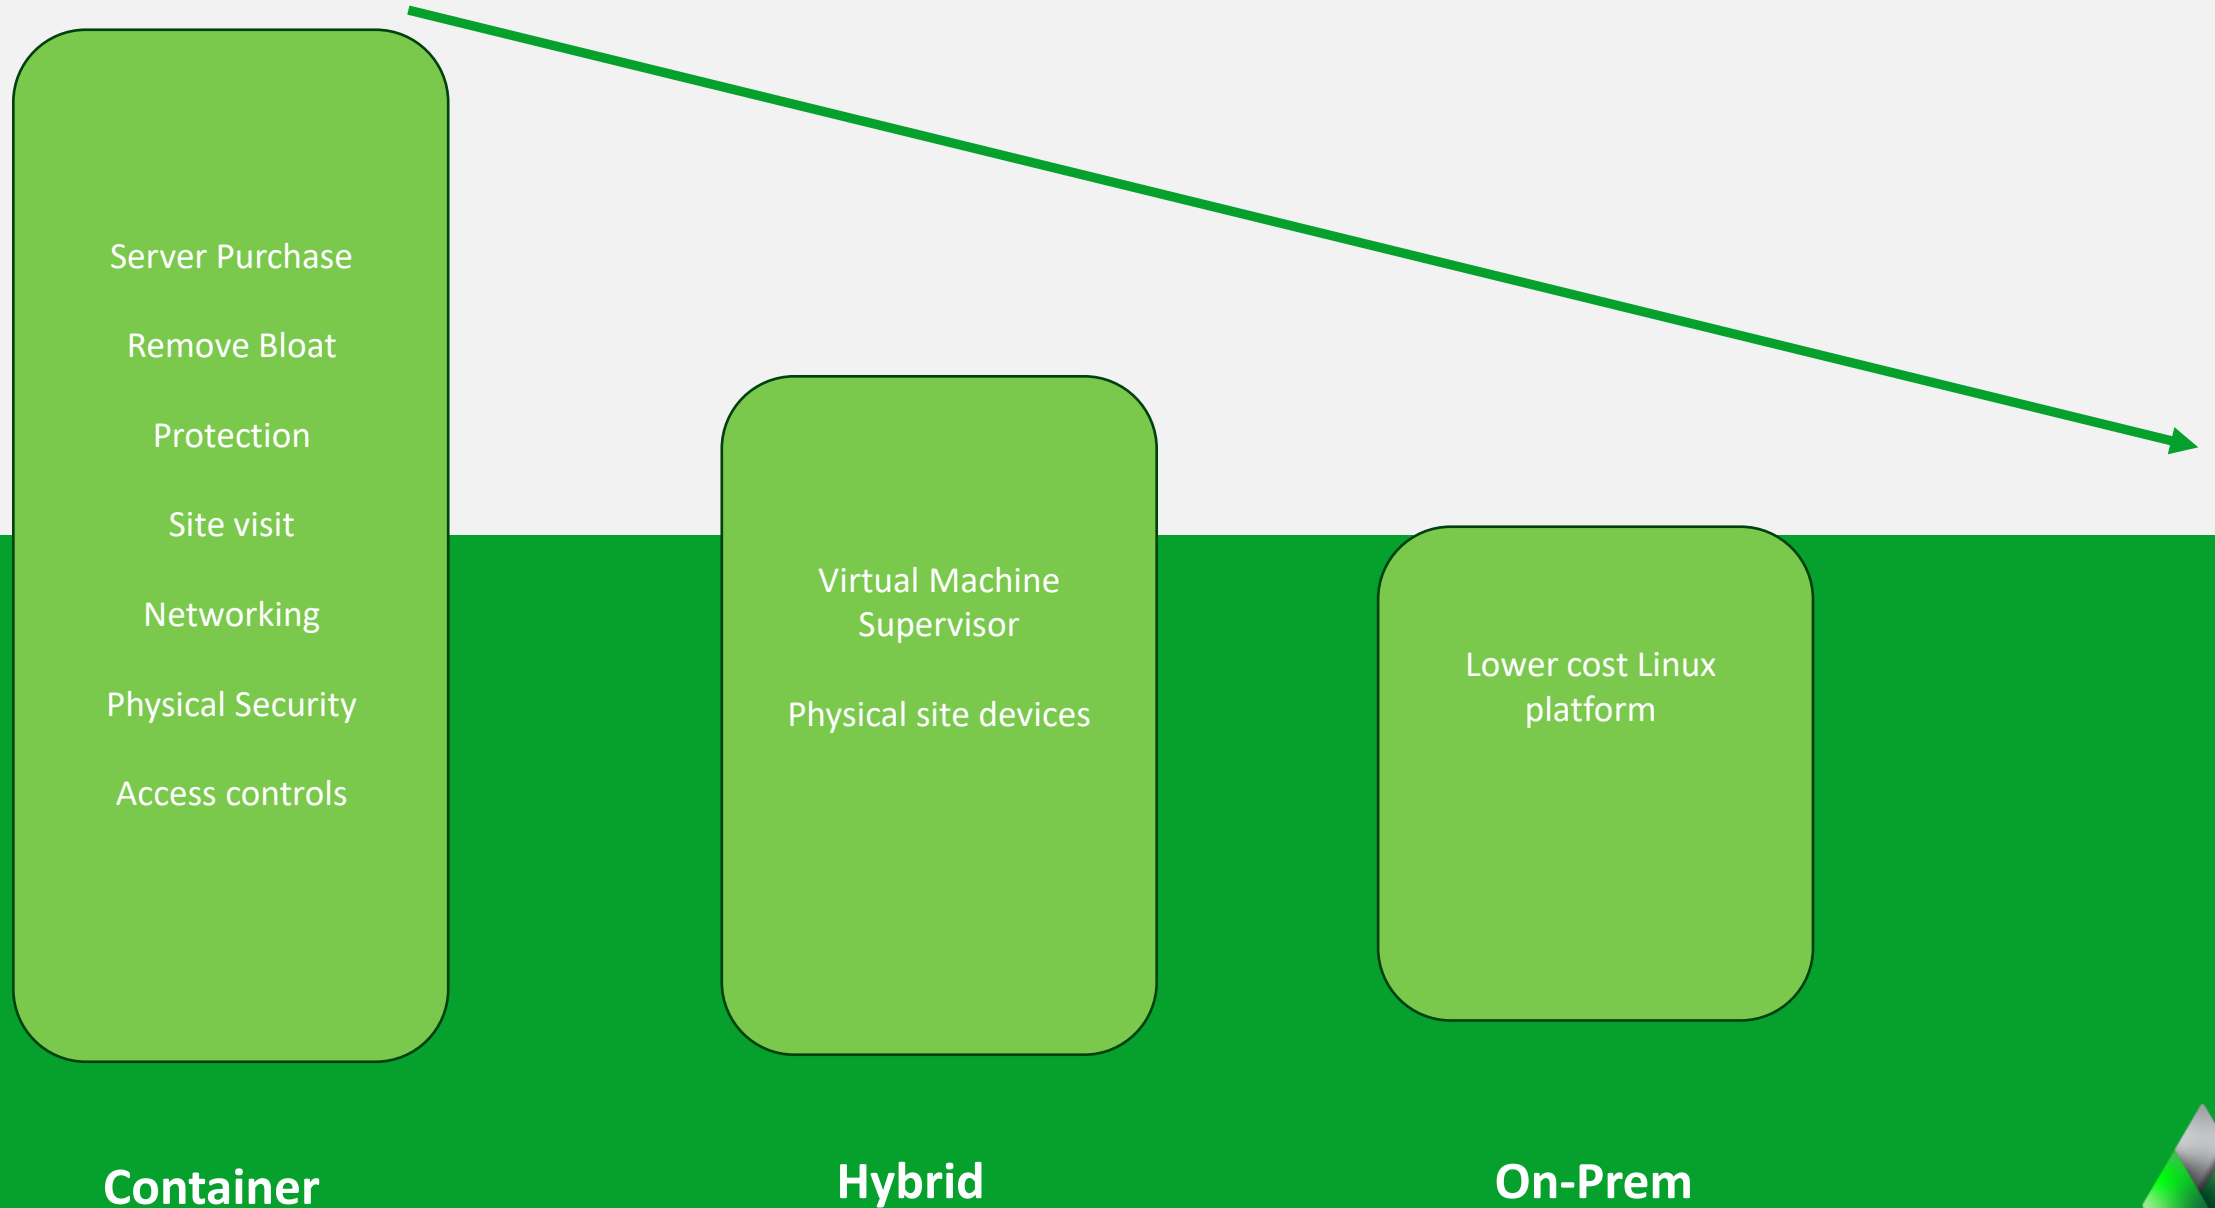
Server Purchase

Remove Bloat

Protection

Site visit

Networking

Physical Security

Access controls

Virtual Machine Supervisor

Physical site devices

Lower cost Linux platform

Container

Hybrid

On-Prem